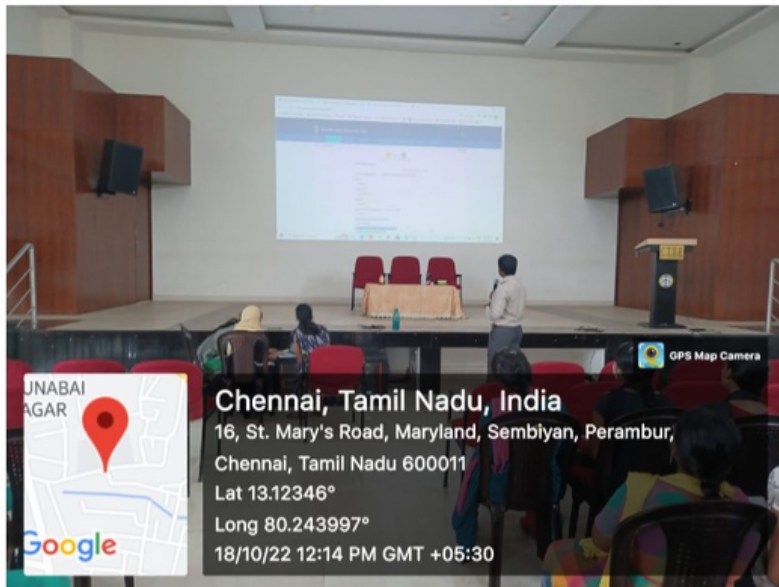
GPS Map Camera

UNABAI
AGAR

Google

Chennai, Tamil Nadu, India
16, St. Mary's Road, Maryland, Sembiyan, Perambur, Chennai, Tamil Nadu 600011
Lat 13.12346°
Long 80.243997°
18/10/22 12:14 PM GMT +05:30